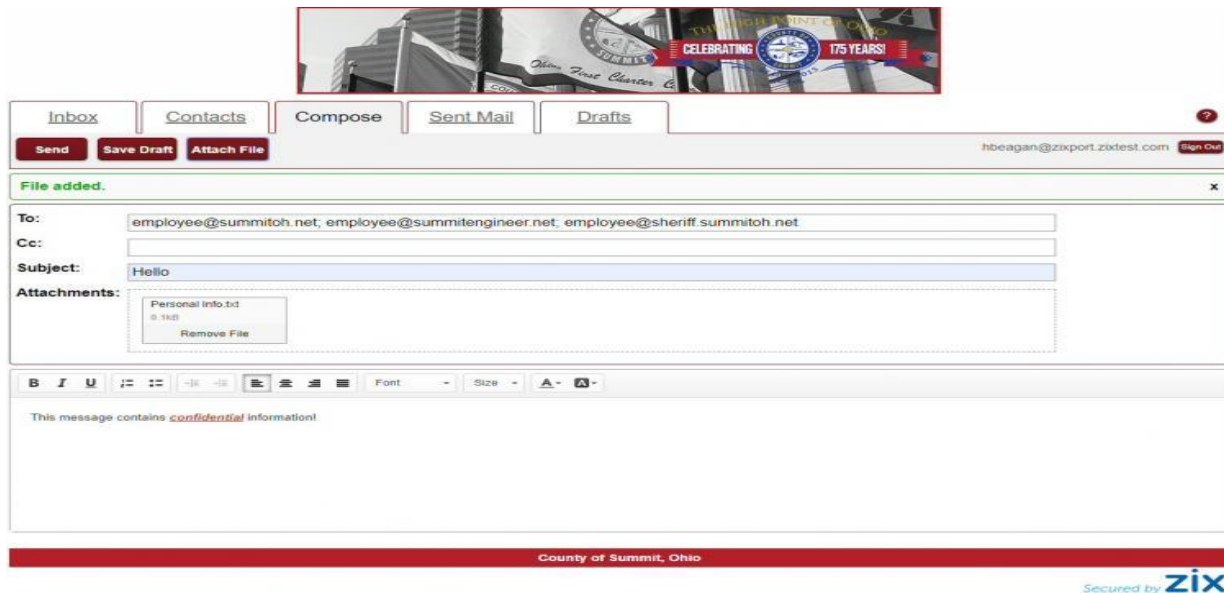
THE HIGH POINT OF OHIO
CELEBRATING 175 YEARS!
SUMMIT
Ohio First Charter C

Inbox Contacts Compose Sent Mail Drafts

Send Save Draft Attach File

hbeagan@zixport.zixtest.com Sign Out

File added.

x

To: employee@summitoh.net; employee@summitengineer.net; employee@sheriff.summitoh.net
Cc:
Subject: Hello
Attachments: Personal Info.txt
0.1kB
Remove File

B I U Font Size A

This message contains confidential information!

County of Summit, Ohio

Secured by ZIX